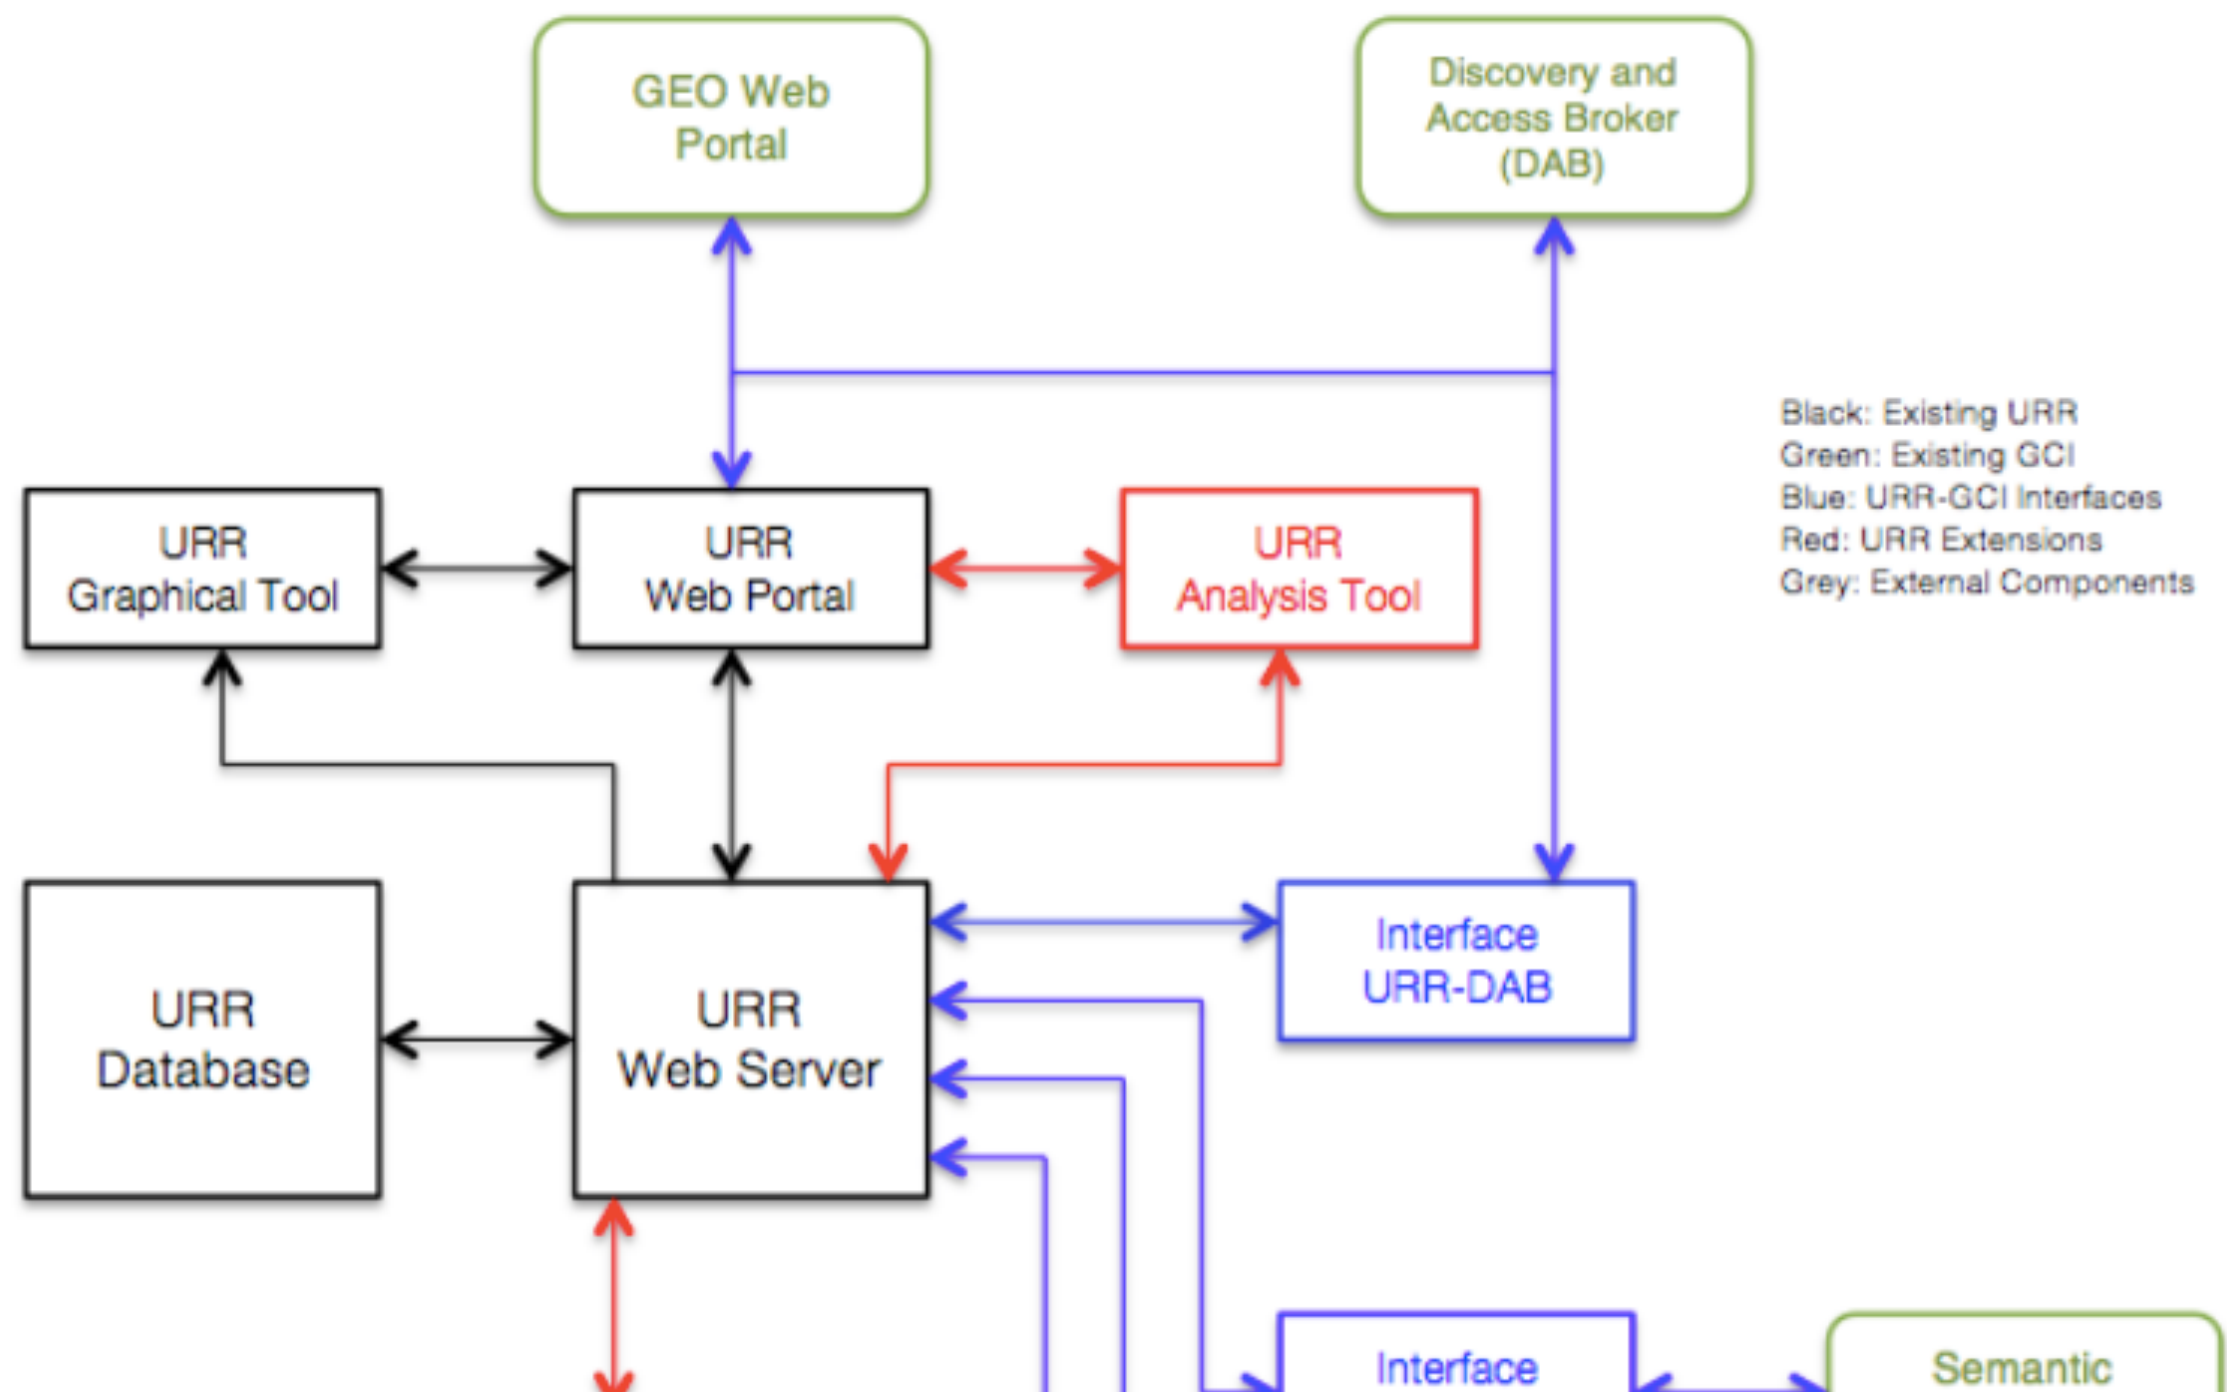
GEO Web Portal

Discovery and Access Broker (DAB)

Black: Existing URR
Green: Existing GCI
Blue: URR-GCI Interfaces
Red: URR Extensions
Grey: External Components

URR Graphical Tool

URR Web Portal

URR Analysis Tool

URR Database

URR Web Server

Interface URR-DAB

Interface

Semantic